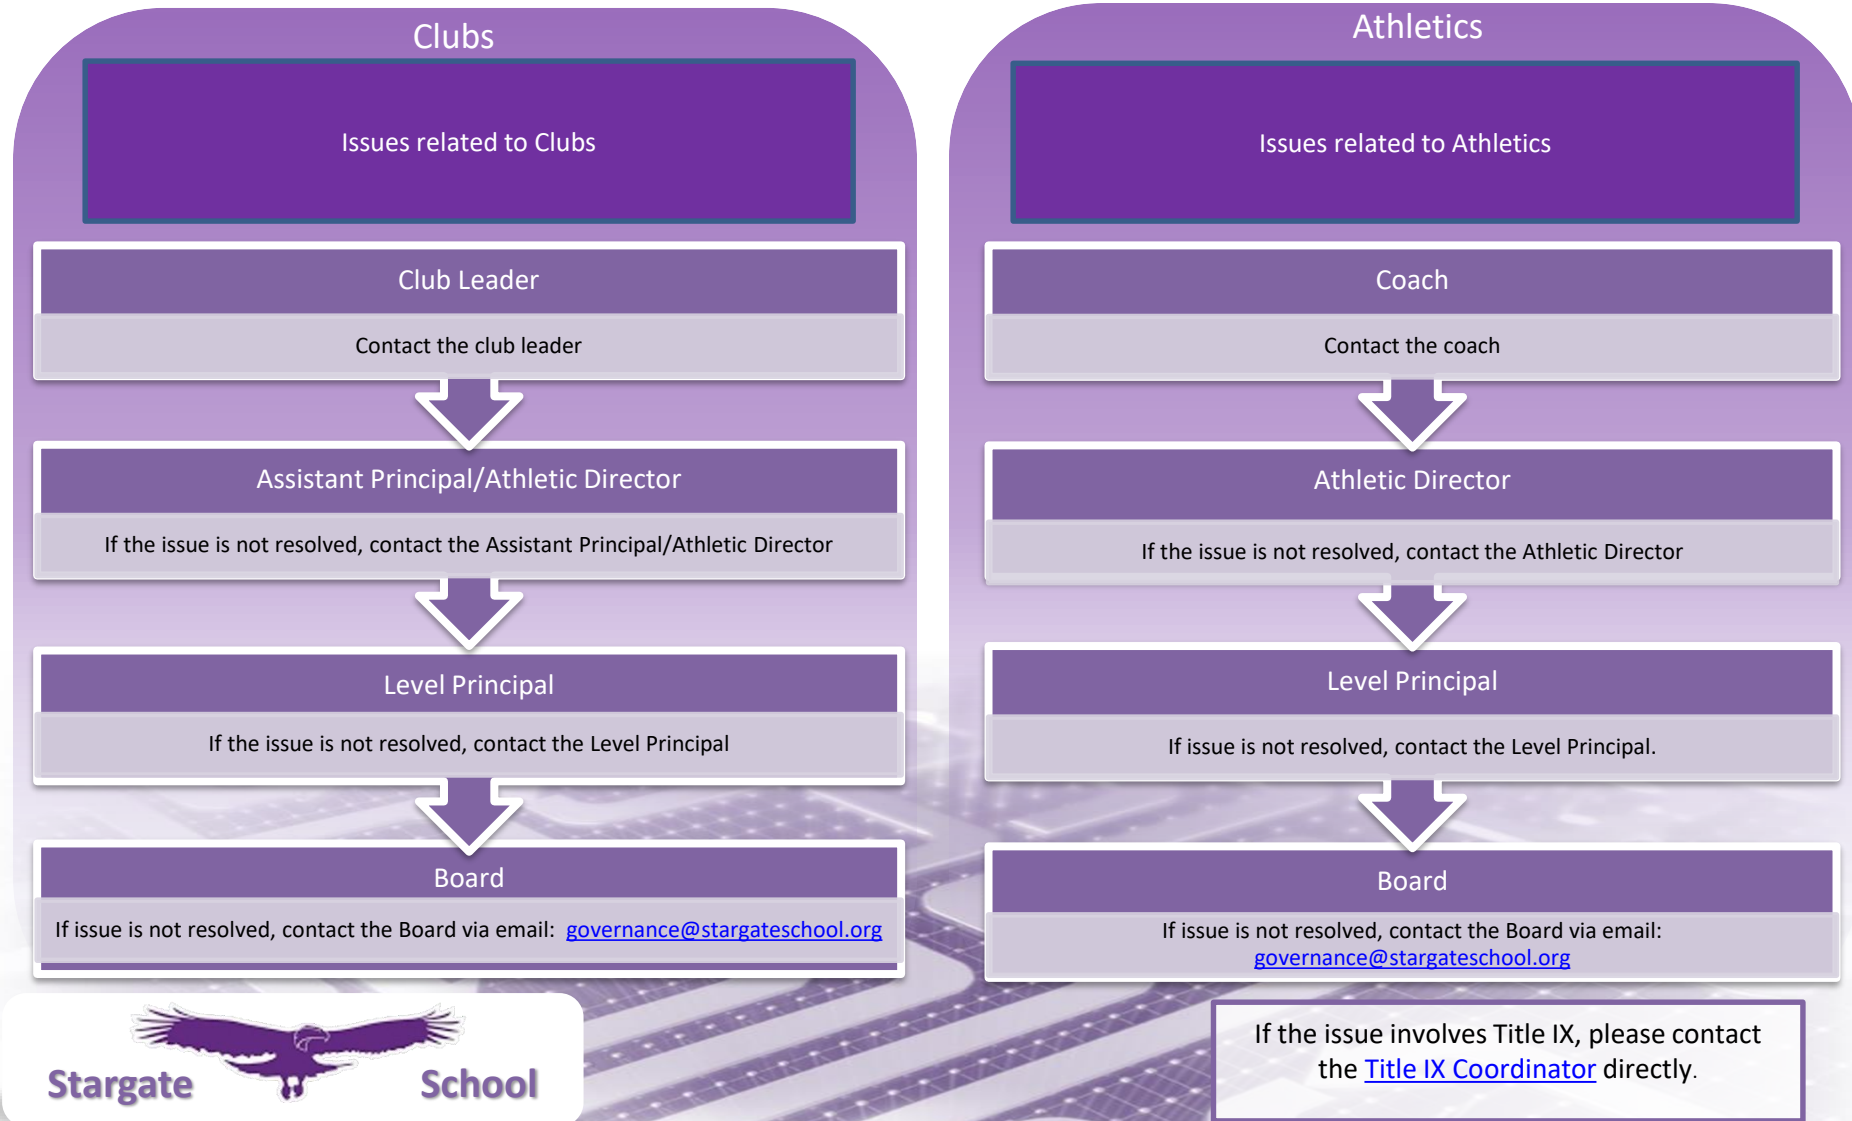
Clubs

Issues related to Clubs

Club Leader

Contact the club leader

Assistant Principal/Athletic Director

If the issue is not resolved, contact the Assistant Principal/Athletic Director

Level Principal

If the issue is not resolved, contact the Level Principal

Board

If issue is not resolved, contact the Board via email: governance@stargateschool.org

Stargate School

Athletics

Issues related to Athletics

Coach

Contact the coach

Athletic Director

If the issue is not resolved, contact the Athletic Director

Level Principal

If issue is not resolved, contact the Level Principal.

Board

If issue is not resolved, contact the Board via email: governance@stargateschool.org

If the issue involves Title IX, please contact the Title IX Coordinator directly.